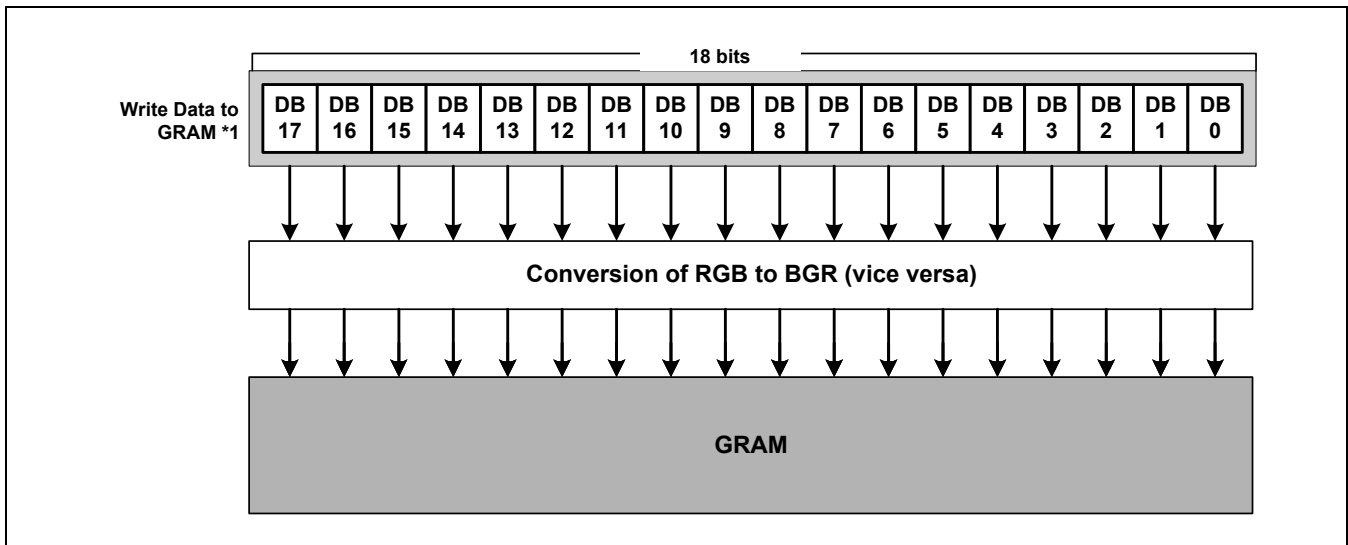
18 bits

Write Data to GRAM *1

| DB 17 | DB 16 | DB 15 | DB 14 | DB 13 | DB 12 | DB 11 | DB 10 | DB 9 | DB 8 | DB 7 | DB 6 | DB 5 | DB 4 | DB 3 | DB 2 | DB 1 | DB 0 |
|---|---|---|---|---|---|---|---|---|---|---|---|---|---|---|---|---|---|

Conversion of RGB to BGR (vice versa)

GRAM